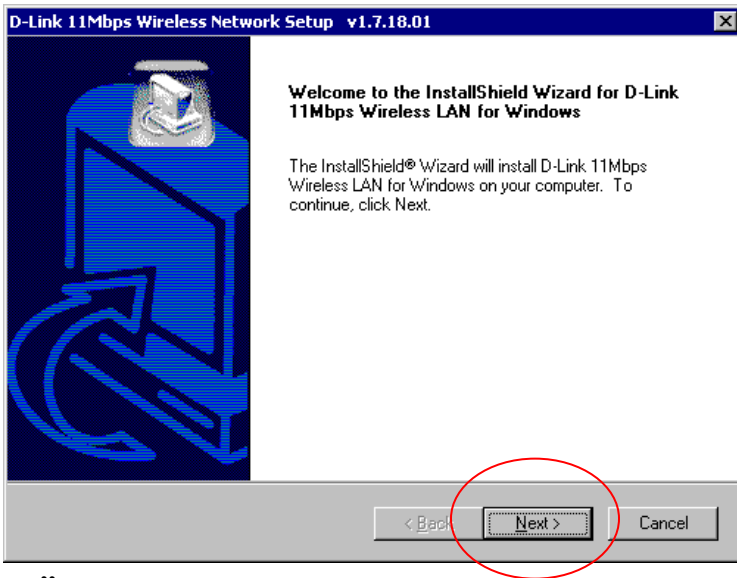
D-Link 11Mbps Wireless Network Setup v1.7.18.01

Welcome to the InstallShield Wizard for D-Link 11Mbps Wireless LAN for Windows

The InstallShield® Wizard will install D-Link 11Mbps Wireless LAN for Windows on your computer. To continue, click Next.

< Back
Next >
Cancel